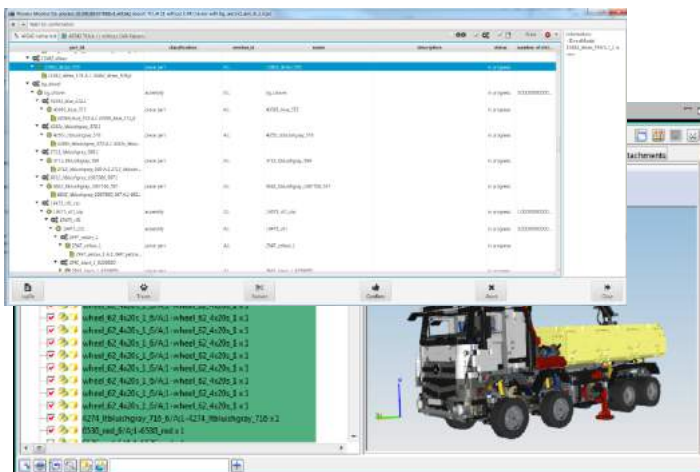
part_id | classification | revision_id | name | description | status | number of ch...

Information
Load
Save
Reset
Confirm
Abort
Close

tachments

wheel_62_4x20s_1_8/A1-wheel_62_4x20s_1 x 1
wheel_62_4x20s_1_8/A1-wheel_62_4x20s_1 x 1
wheel_62_4x20s_1_8/A1-wheel_62_4x20s_1 x 1
wheel_62_4x20s_1_8/A1-wheel_62_4x20s_1 x 1
wheel_62_4x20s_1_8/A1-wheel_62_4x20s_1 x 1
wheel_62_4x20s_1_8/A1-wheel_62_4x20s_1 x 1
wheel_62_4x20s_1_8/A1-wheel_62_4x20s_1 x 1
wheel_62_4x20s_1_8/A1-wheel_62_4x20s_1 x 1
6274_Hbluishgray_718_8/A1-6274_Hbluishgray_718 x 1
6590_red_8/A1-6590_red x 1